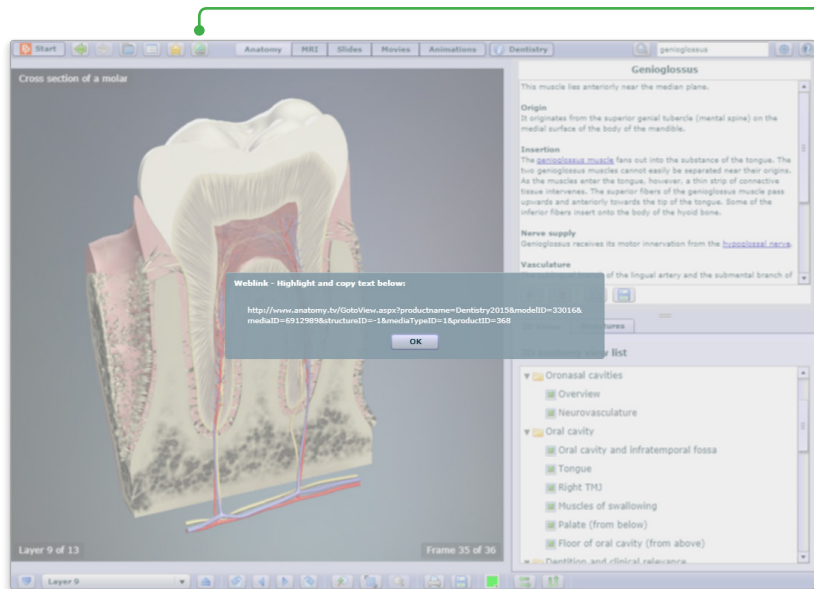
Start

Anatomy MRI Slides Movies Animations Dentistry

genioglossus

Cross section of a molar

Genioglossus

This muscle lies anteriorly near the median plane.

Origin
It originates from the superior genial tubercle (mental spine) on the medial surface of the body of the mandible.

Insertion
The genioglossus muscle fans out into the substance of the tongue. The two genioglossus muscles cannot easily be separated near their origins. As the muscles enter the tongue, however, a thin strip of connective tissue intervenes. The superior fibers of the genioglossus muscle pass upwards and anteriorly towards the tip of the tongue. Some of the inferior fibers insert onto the body of the hyoid bone.

Nerve supply
Genioglossus receives its motor innervation from the hypoglossal nerve.

Vasculature
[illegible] of the lingual artery and the submental branch of

Weblink - Highlight and copy text below:

http://www.anatomy.tv/GotoView.aspx?productname=Dentistry2015&modelID=33016&mediaID=6912989&structureID=-1&mediaTypeID=1&productID=368

OK

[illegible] Structures

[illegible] list

Oronasal cavities
Overview
Neurovasculature
Oral cavity
Oral cavity and infratemporal fossa
Tongue
Right TMJ
Muscles of swallowing
Palate (from below)
Floor of oral cavity (from above)
Dentition and clinical relevance

Layer 9 of 13

Frame 35 of 36

Layer 9